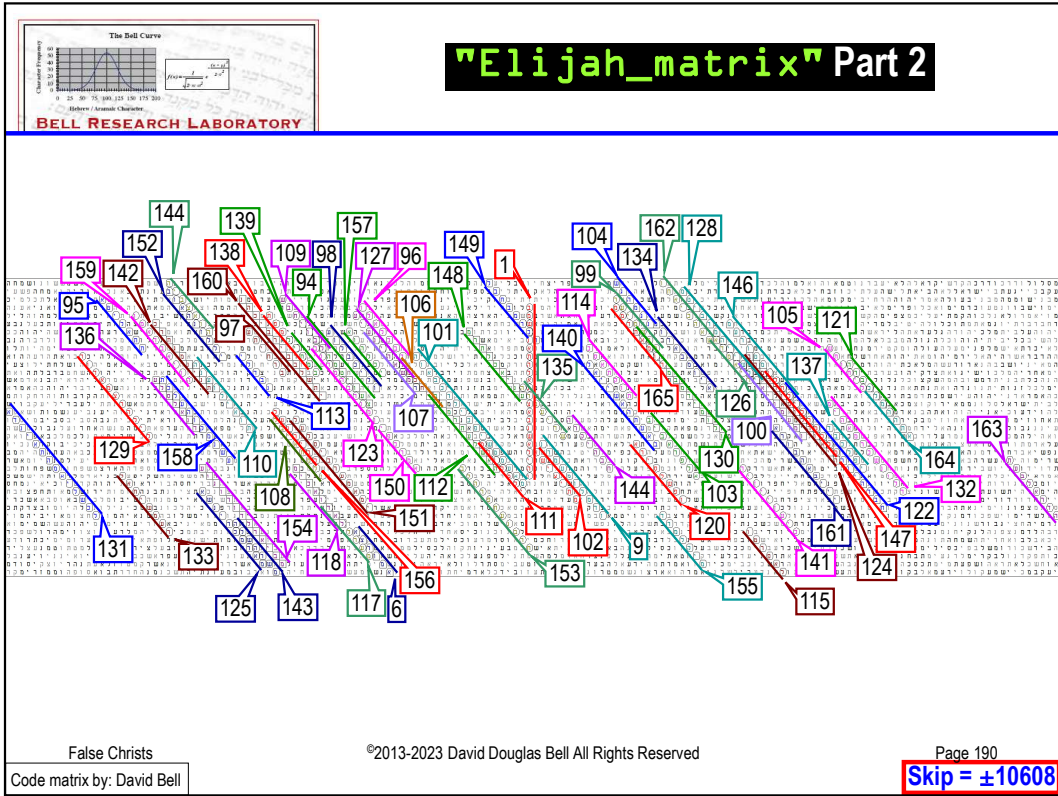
The Bell Curve

Character Frequency

$f(x)=\frac{1}{\sqrt{2\pi\sigma^2}}e^{-\frac{(x-\mu)^2}{2\sigma^2}}$

0 25 50 75 100 125 150 175 200

Hebrew / Aramaic Character

BELL RESEARCH LABORATORY

"Elijah_matrix" Part 2

144 152 139 138 159 142 160 95 97 136 109 98 94 157 127 96 106 148 101 149 1 104 134 162 128 99 114 140 135 146 105 121 137 113 107 165 126 100 129 158 110 123 108 150 112 144 130 103 163 164 132 122 161 147 124 131 133 154 118 151 156 125 143 117 6 111 102 9 153 120 141 155 115

False Christs

©2013-2023 David Douglas Bell All Rights Reserved

Page 190

Code matrix by: David Bell

Skip = ±10608